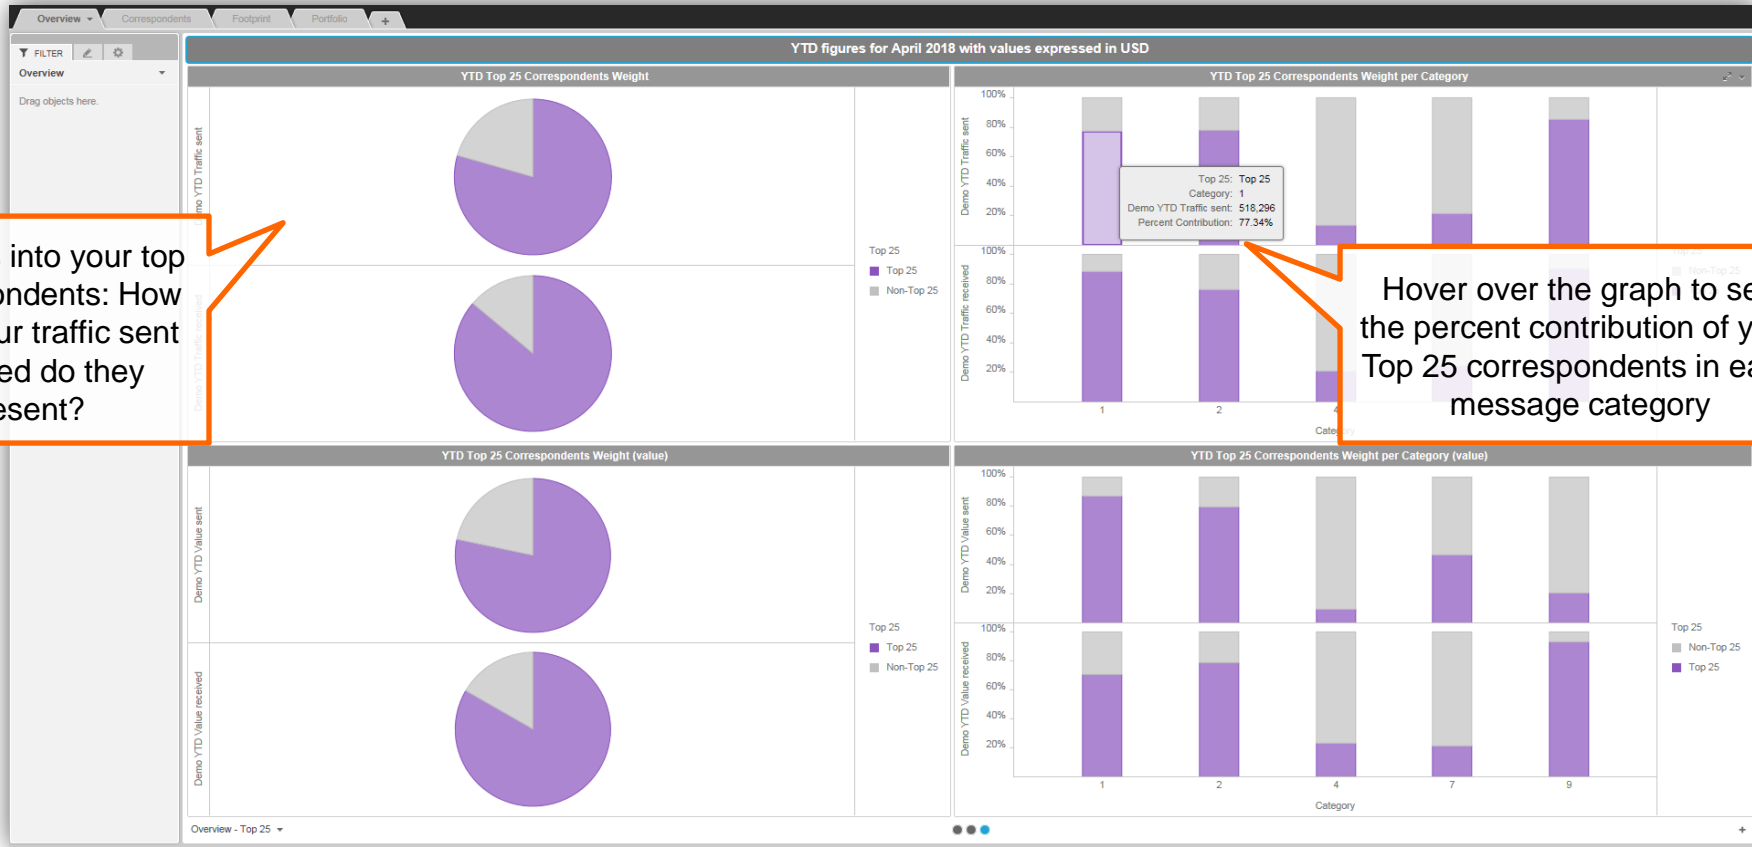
Overview ▾ Correspondents Footprint Portfolio +

FILTER

Overview

Drag objects here.

YTD figures for April 2018 with values expressed in USD

YTD Top 25 Correspondents Weight

Demo YTD Traffic sent

Demo YTD Traffic received

Top 25
Top 25
Non-Top 25

into your top
ndents: How
ur traffic sent
ed do they
esent?

YTD Top 25 Correspondents Weight per Category

100%
80%
60%
40%
20%

Demo YTD Traffic sent

Top 25: Top 25
Category: 1
Demo YTD Traffic sent: 518,296
Percent Contribution: 77.34%

100%
80%
60%
40%
20%

Demo YTD Traffic received

1
2
4

Category

Top 25
Non-Top 25

Hover over the graph to se
the percent contribution of y
Top 25 correspondents in ea
message category

YTD Top 25 Correspondents Weight (value)

Demo YTD Value sent

Demo YTD Value received

Top 25
Top 25
Non-Top 25

YTD Top 25 Correspondents Weight per Category (value)

100%
80%
60%
40%
20%

Demo YTD Value sent

100%
80%
60%
40%
20%

Demo YTD Value received

1
2
4
7
9

Category

Top 25
Non-Top 25
Top 25

Overview - Top 25 ▾